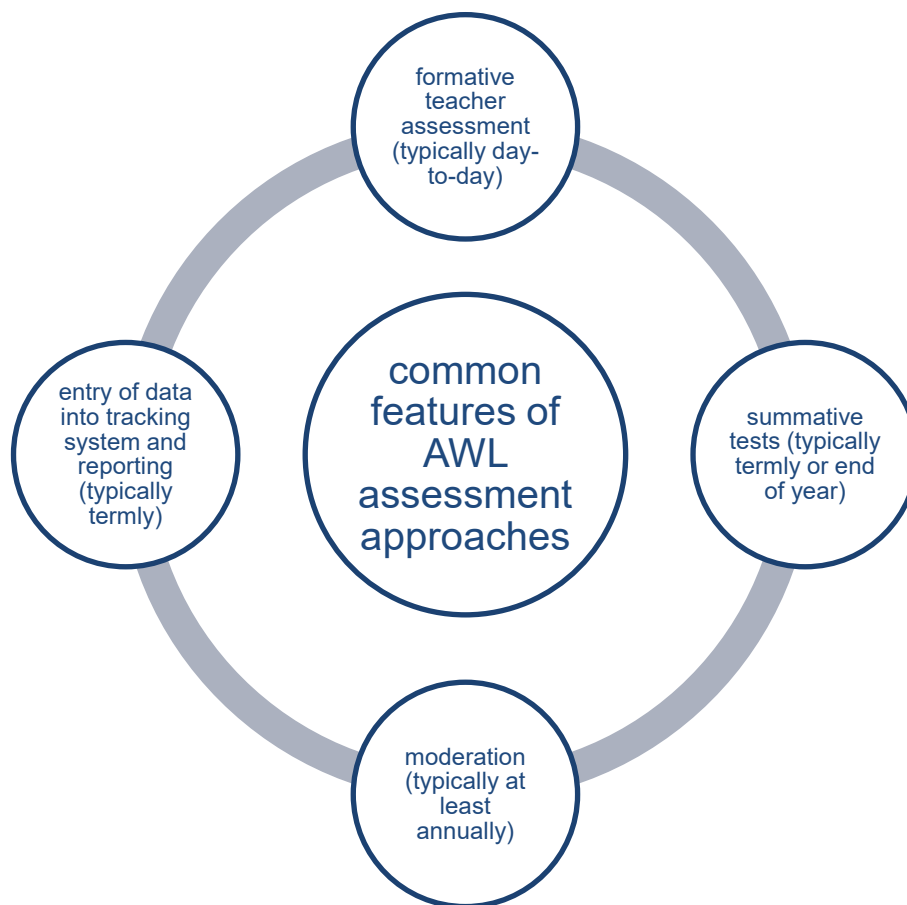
formative teacher assessment (typically day-to-day)

common features of AWL assessment approaches

entry of data into tracking system and reporting (typically termly)

summative tests (typically termly or end of year)

moderation (typically at least annually)